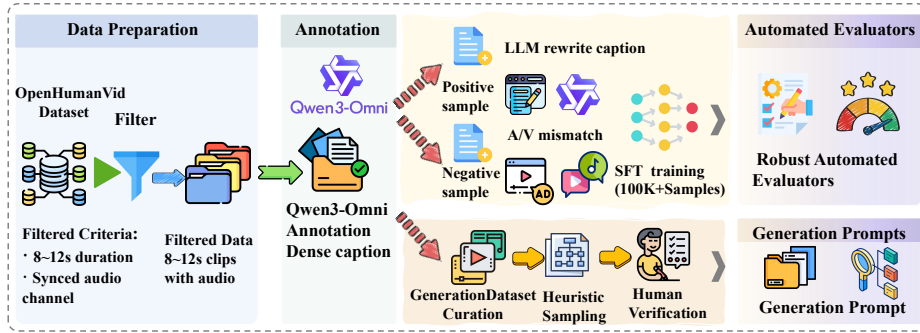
Data Preparation

OpenHumanVid Dataset

Filter

Filtered Criteria:
· 8~12s duration
· Synced audio channel

Filtered Data
8~12s clips with audio

Annotation

Qwen3-Omni

Qwen3-Omni Annotation Dense caption

LLM rewrite caption

Positive sample

A/V mismatch

Negative sample

AD

SFT training (100K+Samples)

Automated Evaluators

Robust Automated Evaluators

GenerationDataset Curation

Heuristic Sampling

Human Verification

Generation Prompts

Generation Prompt